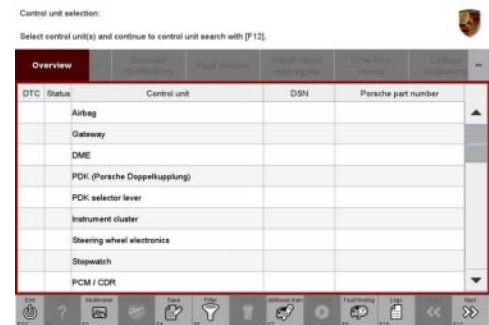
Control unit selection:

Select control unit(s) and continue to control unit search with [F12].

Overview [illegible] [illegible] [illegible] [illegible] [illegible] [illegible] ...

| DTC | Status | Control unit | DSN | Porsche part number |
|---|---|---|---|---|
| | | Airbag | | |
| | | Gateway | | |
| | | DME | | |
| | | PDK (Porsche Doppelkupplung) | | |
| | | PDK selector lever | | |
| | | Instrument cluster | | |
| | | Steering wheel electronics | | |
| | | Stopwatch | | |
| | | PCM / CDR | | |

Exit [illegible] Multimeter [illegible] Save Filter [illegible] Additional men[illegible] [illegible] Fault finding Logs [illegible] Next